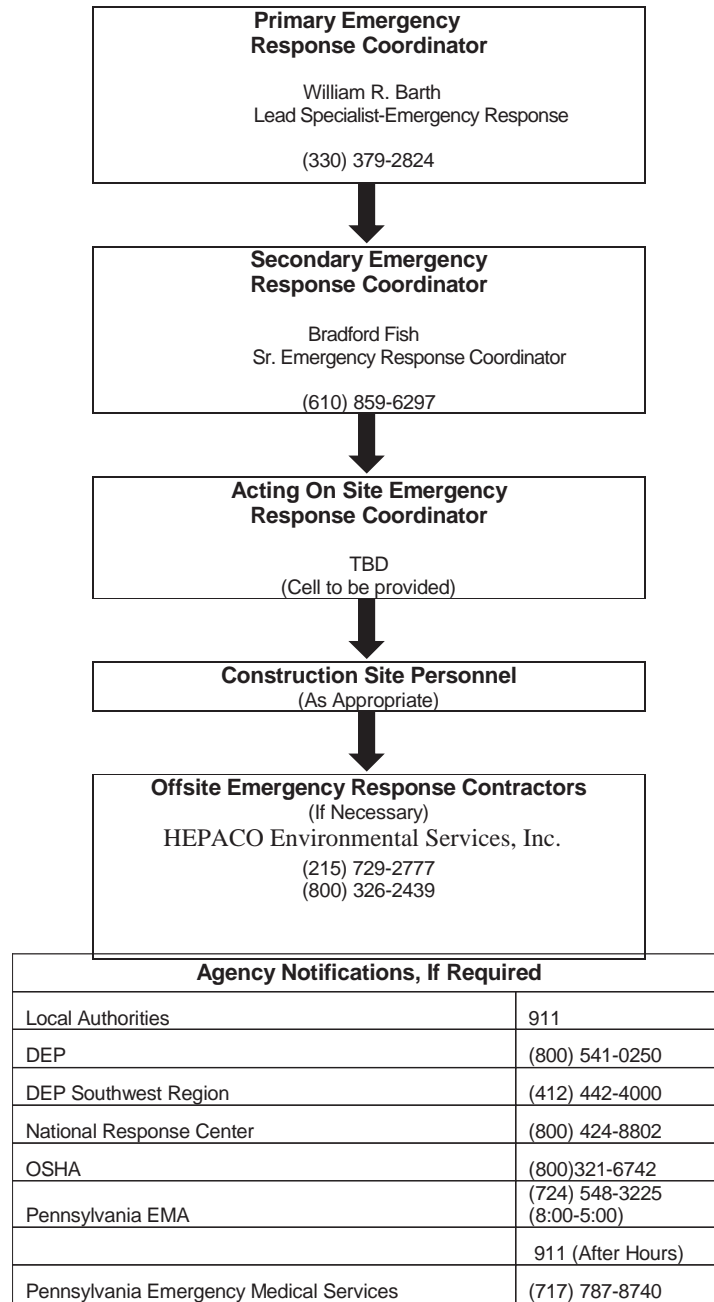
**Primary Emergency Response Coordinator**

William R. Barth
Lead Specialist-Emergency Response

(330) 379-2824

**Secondary Emergency Response Coordinator**

Bradford Fish
Sr. Emergency Response Coordinator

(610) 859-6297

**Acting On Site Emergency Response Coordinator**

TBD
(Cell to be provided)

**Construction Site Personnel**
(As Appropriate)

**Offsite Emergency Response Contractors**
(If Necessary)
HEPACO Environmental Services, Inc.
(215) 729-2777
(800) 326-2439

| **Agency Notifications, If Required** | |
|---|---|
| Local Authorities | 911 |
| DEP | (800) 541-0250 |
| DEP Southwest Region | (412) 442-4000 |
| National Response Center | (800) 424-8802 |
| OSHA | (800)321-6742 |
| Pennsylvania EMA | (724) 548-3225 (8:00-5:00) |
| | 911 (After Hours) |
| Pennsylvania Emergency Medical Services | (717) 787-8740 |